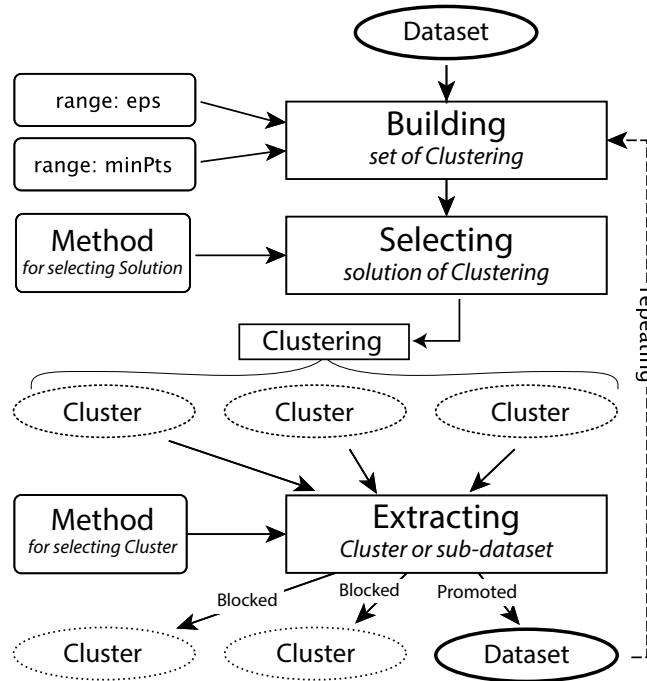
Dataset

range: eps

range: minPts

Building
set of Clustering

Method
for selecting Solution

Selecting
solution of Clustering

repeating

Clustering

Cluster

Cluster

Cluster

Method
for selecting Cluster

Extracting
Cluster or sub-dataset

Blocked

Blocked

Promoted

Cluster

Cluster

Dataset